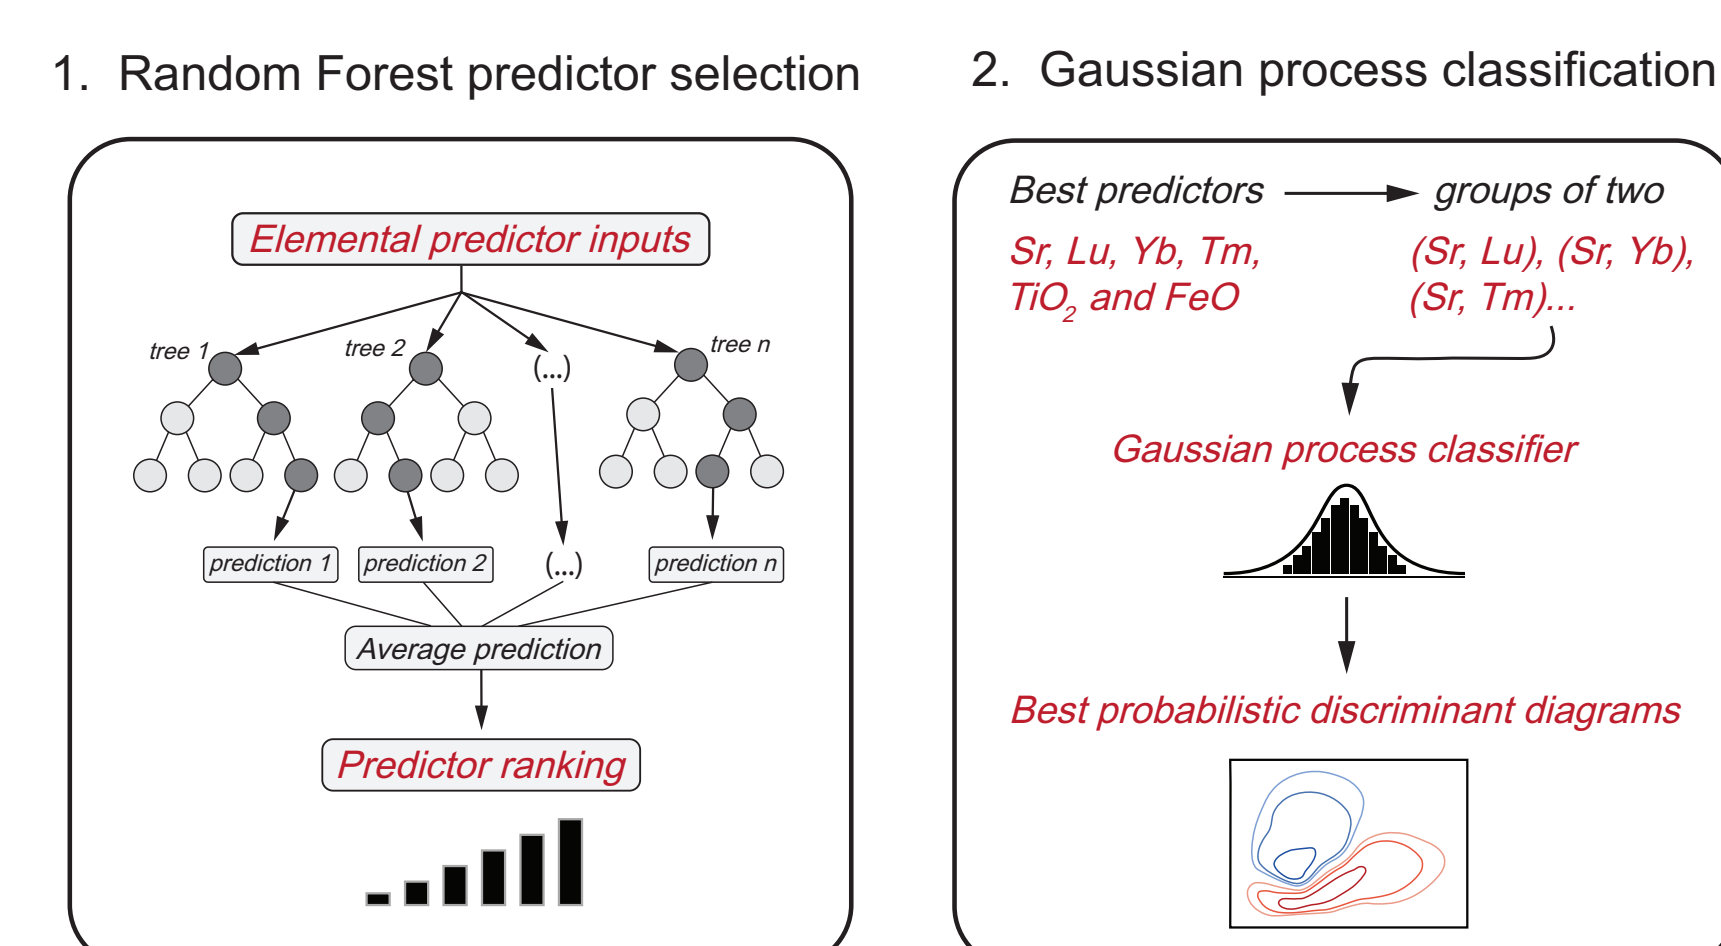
1. Random Forest predictor selection

Elemental predictor inputs

tree 1

tree 2

(...)

tree n

prediction 1

prediction 2

(...)

prediction n

Average prediction

Predictor ranking

2. Gaussian process classification

Best predictors → groups of two

Sr, Lu, Yb, Tm, $TiO_2$ and FeO

(Sr, Lu), (Sr, Yb), (Sr, Tm)...

Gaussian process classifier

Best probabilistic discriminant diagrams